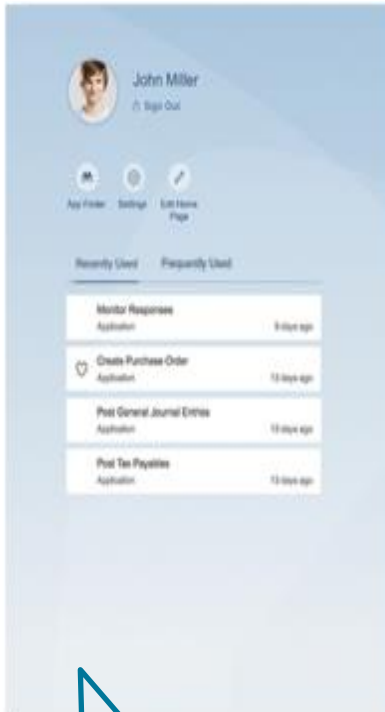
John Miller
Sign Out

App Finder
Settings
Edit Home Page

Recently Used
Frequently Used

Monitor Responses
Application
9 days ago

Create Purchase Order
Application
13 days ago

Post General Journal Entries
Application
13 days ago

Post Tax Payables
Application
13 days ago